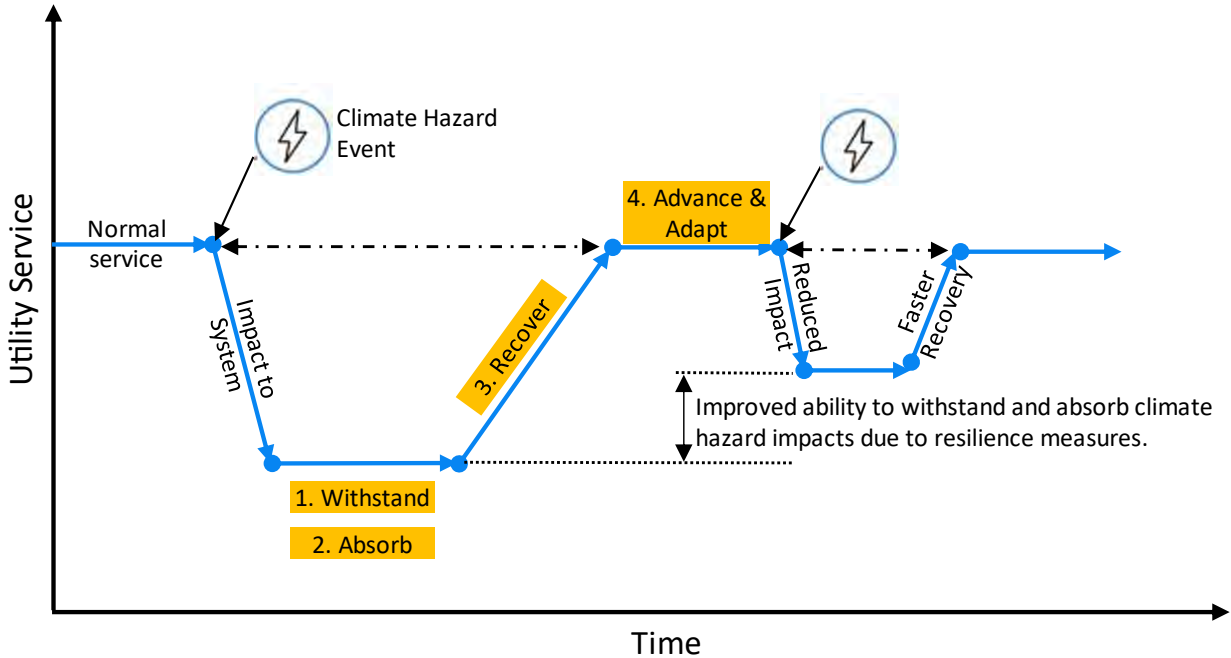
Utility Service

Climate Hazard Event

Normal service

Impact to System

1. Withstand

2. Absorb

3. Recover

4. Advance & Adapt

Reduced Impact

Faster Recovery

Improved ability to withstand and absorb climate hazard impacts due to resilience measures.

Time